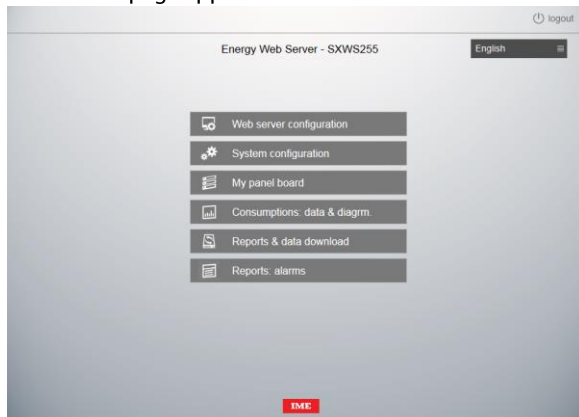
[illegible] page appears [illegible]

logout

Energy Web Server - SXWS255

English

Web server configuration

System configuration

My panel board

Consumptions: data & diagrm.

Reports & data download

Reports: alarms

IME